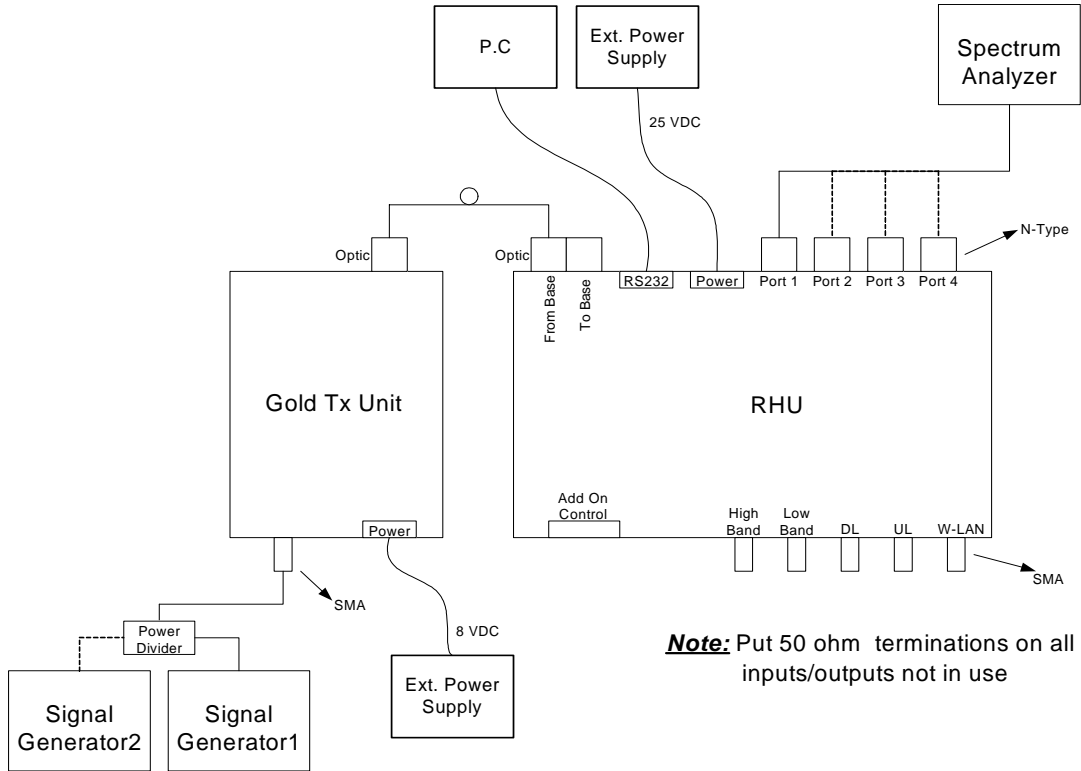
P.C

Ext. Power Supply

25 VDC

Spectrum Analyzer

N-Type

Optic

Optic

From Base

To Base

RS232

Power

Port 1

Port 2

Port 3

Port 4

Gold Tx Unit

RHU

Add On Control

High Band

Low Band

DL

UL

W-LAN

SMA

Power

SMA

Power Divider

8 VDC

**Note:** Put 50 ohm terminations on all inputs/outputs not in use

Signal Generator2

Signal Generator1

Ext. Power Supply